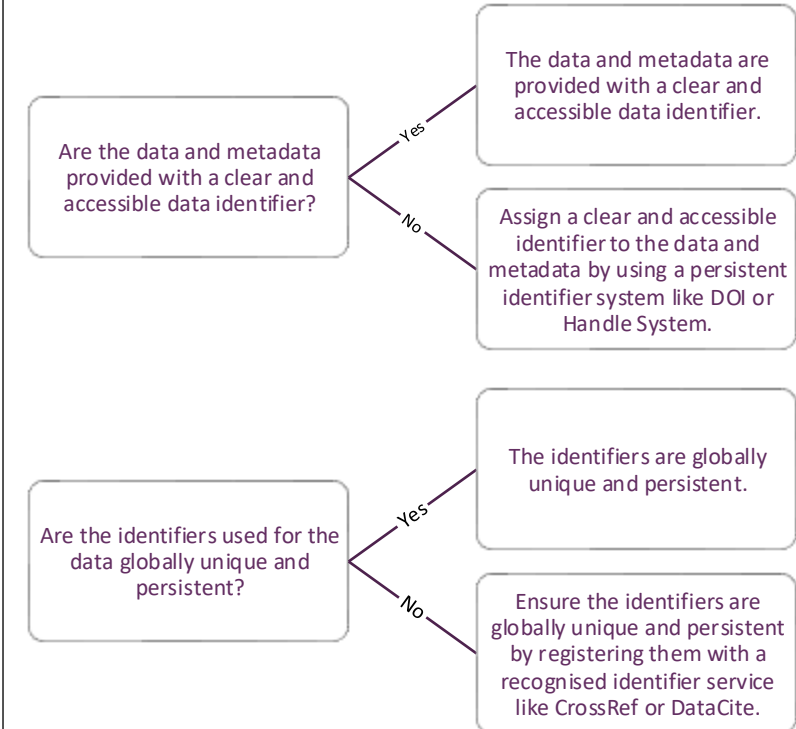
Are the data and metadata provided with a clear and accessible data identifier?

Yes

The data and metadata are provided with a clear and accessible data identifier.

No

Assign a clear and accessible identifier to the data and metadata by using a persistent identifier system like DOI or Handle System.

Are the identifiers used for the data globally unique and persistent?

Yes

The identifiers are globally unique and persistent.

No

Ensure the identifiers are globally unique and persistent by registering them with a recognised identifier service like CrossRef or DataCite.